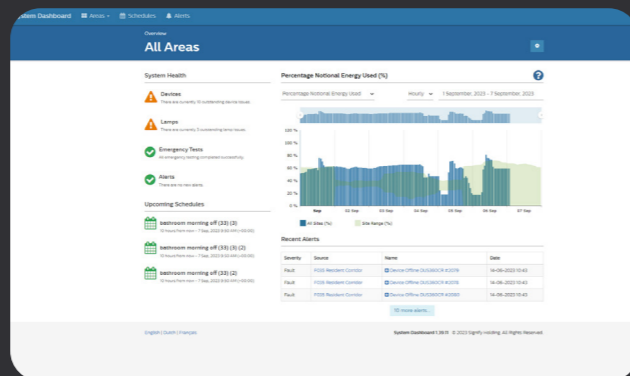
stem Dashboard Areas Schedules Alerts

Overview
All Areas

System Health

Devices
There are currently 10 outstanding device issues

Lamps
There are currently 5 outstanding lamp issues

Emergency Tests
All emergency testing completed successfully

Alerts
There are no new alerts

Upcoming Schedules

bathroom morning off (33) (3)
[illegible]

bathroom morning off (33) (3) (2)
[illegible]

bathroom morning off (33) (2)
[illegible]

Percentage Notional Energy Used (%)

Percentage Notional Energy Used Hourly 1 September, 2023 - 7 September, 2023

120 %
100 %
80 %
60 %
40 %
20 %
0 %

Sep 02 Sep 03 Sep 04 Sep 05 Sep 06 Sep 07 Sep

All Sites (%) Site Range (%)

Recent Alerts

| Severity | Source | Name | Date |
|---|---|---|---|
| Fault | F026 Resident Corridor | Device Offline DUO36OCR #3076 | 14-06-2023 10:43 |
| Fault | F026 Resident Corridor | Device Offline DUO36OCR #3079 | 14-06-2023 10:43 |
| Fault | F026 Resident Corridor | Device Offline DUO36OCR #3081 | 14-06-2023 10:43 |

10 more alerts...

English | Dutch | Français

System Dashboard 1.36.11 © 2023 Signify Holding. All Rights Reserved.